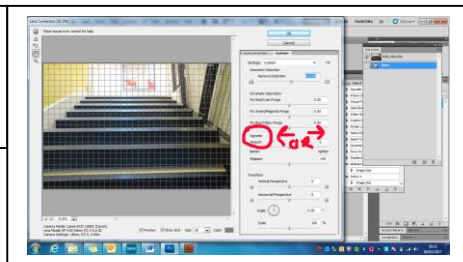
Lens Correction (34.7%)

OK

Cancel

Auto Correction | Custom

Settings: Custom

Geometric Distortion

Remove Distortion

Chromatic Aberration

Fix Red/Cyan Fringe

Fix Green/Magenta Fringe

Fix Blue/Yellow Fringe

Vignette

Amount

darken | lighten

Midpoint

Transform

Vertical Perspective

Horizontal Perspective

Angle:

Scale

Preview

Show Grid

Size:

Color:

Camera Model: Canon EOS 1000D (Canon)
Lens Model: EF-S18-55mm f/3.5-5.6 IS
Camera Settings: 18mm, f/3.5, 1/30s

PAINTING